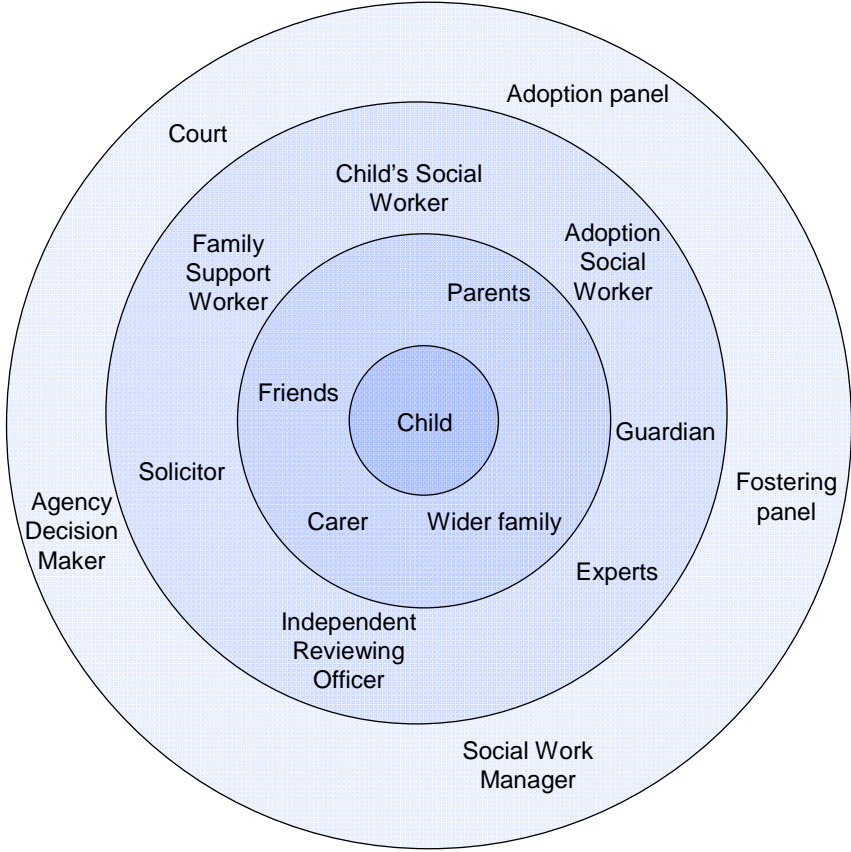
Adoption panel

Court

Child's Social Worker

Family Support Worker

Adoption Social Worker

Parents

Friends

Child

Guardian

Solicitor

Agency Decision Maker

Carer

Wider family

Fostering panel

Experts

Independent Reviewing Officer

Social Work Manager